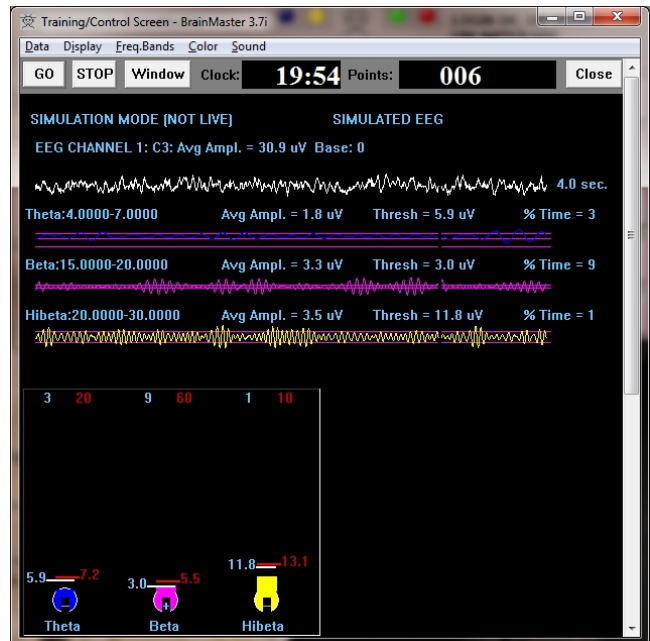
Training/Control Screen - BrainMaster 3.7i

Data Display Freq.Bands Color Sound

GO STOP Window Clock: 19:54 Points: 006 Close

SIMULATION MODE (NOT LIVE) SIMULATED EEG

EEG CHANNEL 1: C3: Avg Ampl. = 30.9 uV Base: 0

4.0 sec.

Theta:4.0000-7.0000 Avg Ampl. = 1.8 uV Thresh = 5.9 uV % Time = 3

Beta:15.0000-20.0000 Avg Ampl. = 3.3 uV Thresh = 3.0 uV % Time = 9

Hibeta:20.0000-30.0000 Avg Ampl. = 3.5 uV Thresh = 11.8 uV % Time = 1

3 20 9 60 1 10

5.9 7.2 3.0 5.5 11.8 13.1

Theta Beta Hibeta